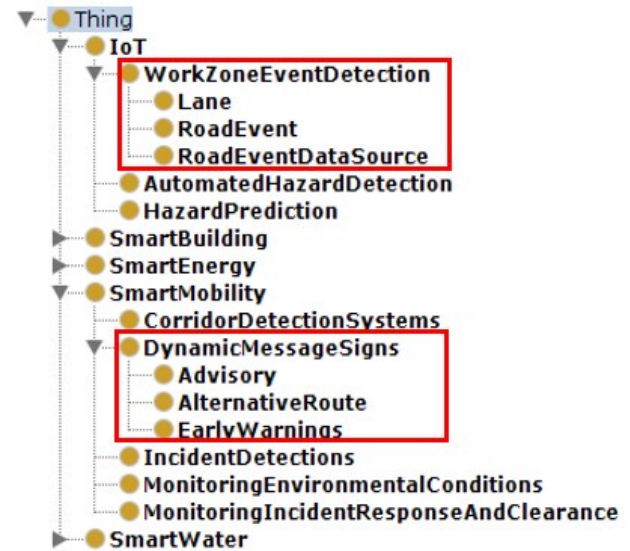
Thing
IoT
WorkZoneEventDetection
Lane
RoadEvent
RoadEventDataSource
AutomatedHazardDetection
HazardPrediction
SmartBuilding
SmartEnergy
SmartMobility
CorridorDetectionSystems
DynamicMessageSigns
Advisory
AlternativeRoute
EarlyWarnings
IncidentDetections
MonitoringEnvironmentalConditions
MonitoringIncidentResponseAndClearance
SmartWater